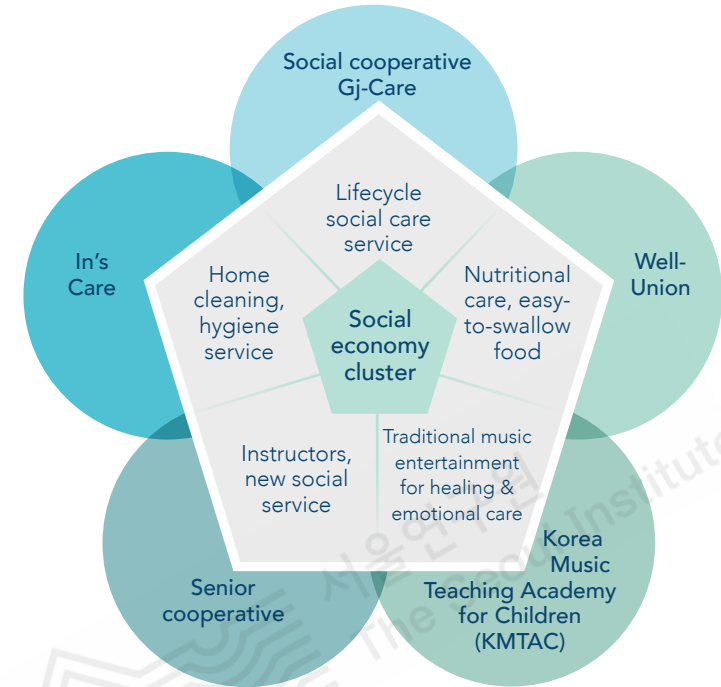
Social cooperative Gj-Care

In's Care

Well-Union

Senior cooperative

Korea Music Teaching Academy for Children (KMTAC)

Lifecycle social care service

Home cleaning, hygiene service

Nutritional care, easy-to-swallow food

Social economy cluster

Instructors, new social service

Traditional music entertainment for healing & emotional care

서울연구원
The Seoul Institute